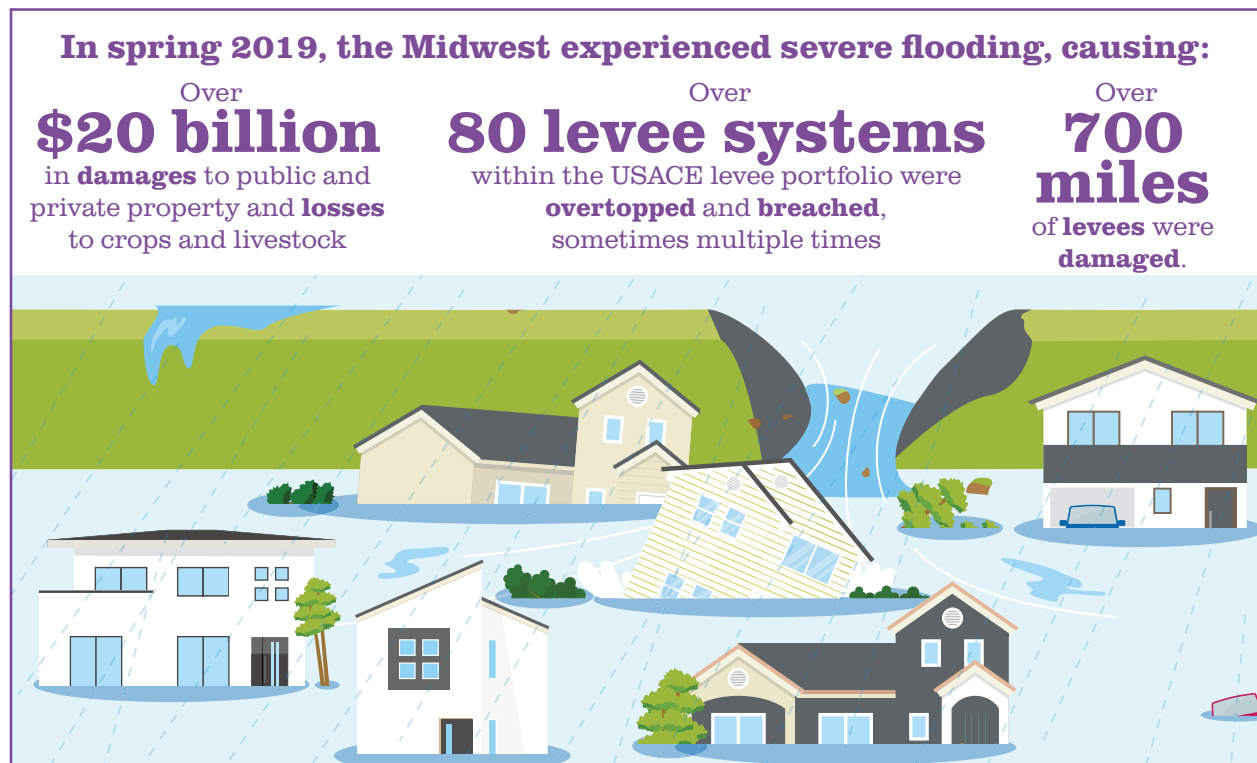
In spring 2019, the Midwest experienced severe flooding, causing:

Over
$20 billion
in damages to public and private property and losses to crops and livestock

Over
80 levee systems
within the USACE levee portfolio were overtopped and breached, sometimes multiple times

Over
700 miles
of levees were damaged.